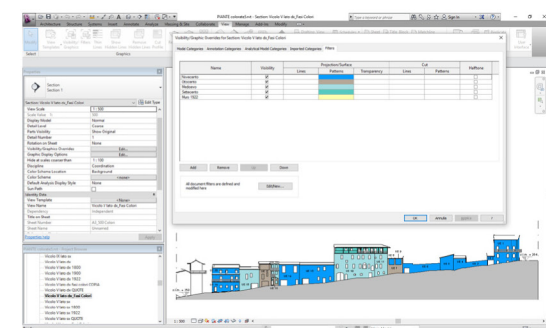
RVMTE colorato4.rvt - Section: Vicolo V lato dx_Fasi Colori

Visibility/Graphic Overrides for Section: Vicolo V lato dx_Fasi Colori

Model Categories | Annotation Categories | Analytical Model Categories | Imported Categories | Filters

| Name | Visibility | Projection/Surface Lines | Patterns | Transparency | Cut Lines | Patterns | Halftone |
|---|---|---|---|---|---|---|---|
| Novecento | ☑ | | | | | | ☐ |
| Ottocento | ☑ | | | | | | ☐ |
| Medioevo | ☑ | | | | | | ☐ |
| Settecento | ☑ | | | | | | ☐ |
| Fino 1922 | ☑ | | | | | | ☐ |

Add | Remove | Up | Down

All document filters are defined and modified here | Edit/New...

OK | Annulla | Apply | ?

Properties

Section
Section 1

Section: Vicolo V lato dx_Fasi Colori | Edit Type

| View Scale | 1 : 100 |
|---|---|
| Scale Value 1: | 100 |
| Display Model | Normal |
| Detail Level | Coarse |
| Parts Visibility | Show Original |
| Detail Number | 1 |
| Rotation on Sheet | None |
| Visibility/Graphics Overrides | Edit... |
| Graphic Display Options | Edit... |
| Hide at scales coarser than | 1 : 100 |
| Discipline | Coordination |
| Color Scheme Location | Background |
| Color Scheme | <none> |
| Default Analysis Display Style | None |
| Sun Path | ☐ |
| Identity Data | |
| View Template | <None> |
| View Name | Vicolo V lato dx_Fasi Colori |
| Dependency | Independent |
| Title on Sheet | |
| Sheet Number | A2_ |
| Sheet Name | |

Properties help | Apply

Project Browser - Progetto Romano

Vicolo VI lato sx
Vicolo V lato sx 1800
Vicolo V lato sx 1800
Vicolo V lato sx 1922
Vicolo V lato dx Fasi colori COPIA
Vicolo V lato sx QUOTE
Vicolo V lato dx
Vicolo V lato dx_Fasi Colori
Vicolo V lato sx
Vicolo V lato sx 1800
Vicolo V lato sx 1922
Vicolo V lato sx QUOTE

1 : 100